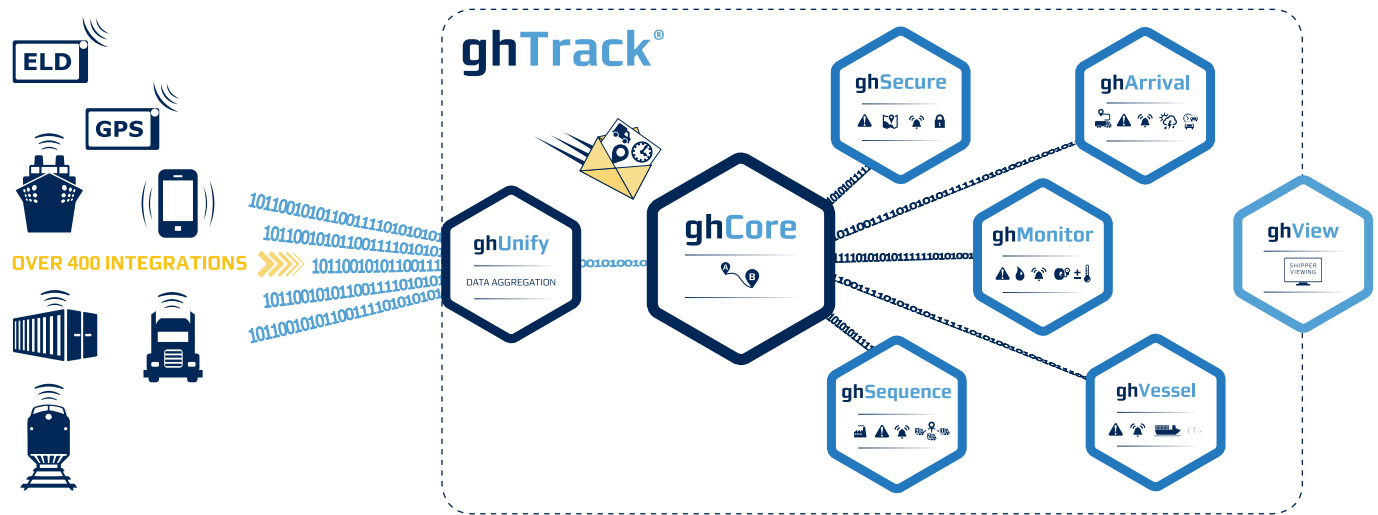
ELD

GPS

OVER 400 INTEGRATIONS

101100101011001111010101
101100101011001111010101
101100101011001111
101100101011001111010101
101100101011001111010101

ghTrack®

ghUnify

DATA AGGREGATION

ghCore

A B

ghSecure

ghArrival

ghMonitor

ghSequence

ghVessel

ghView

SHIPPER VIEWING